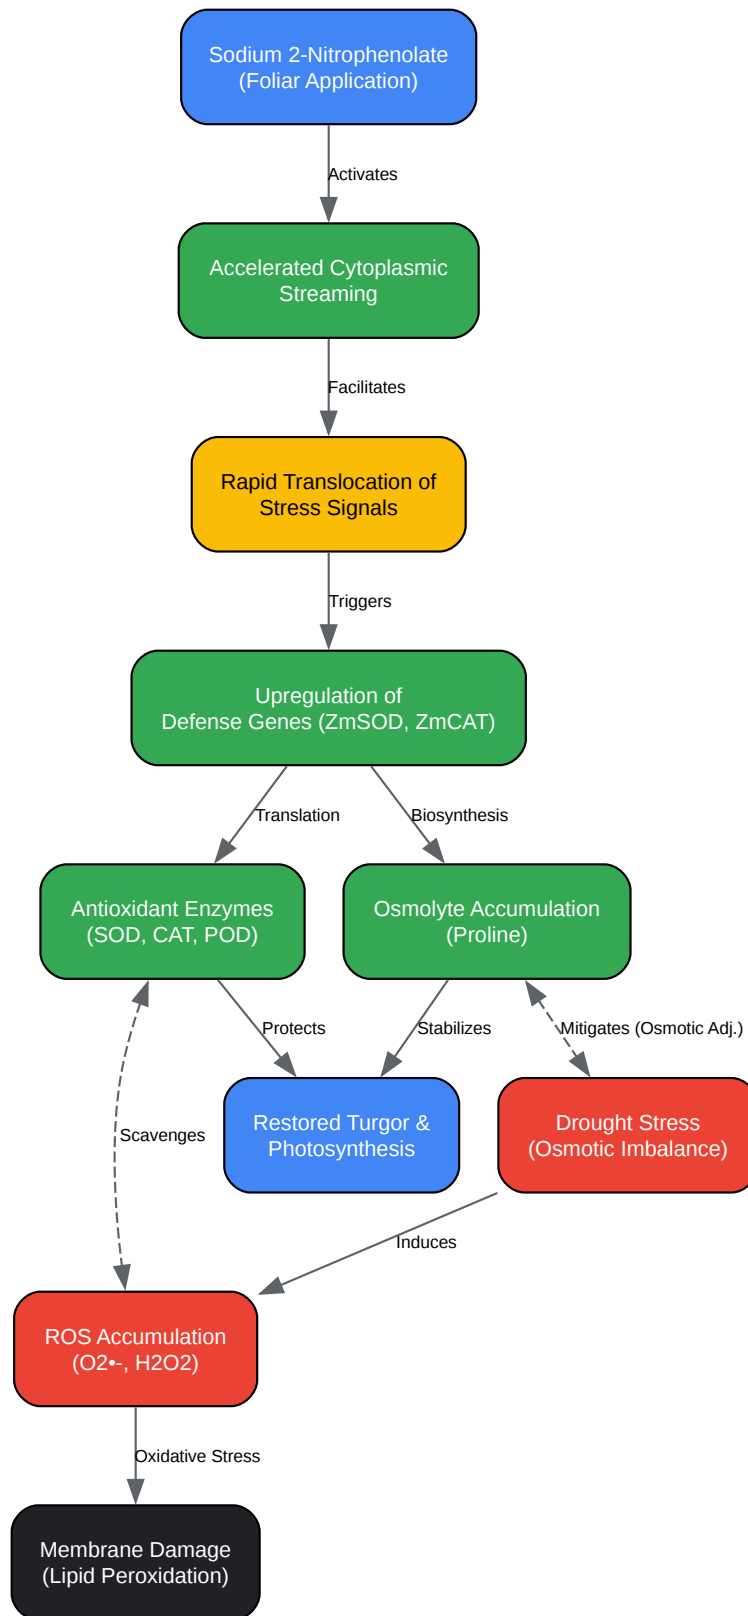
Sodium 2-Nitrophenolate
(Foliar Application)

Activates

Accelerated Cytoplasmic Streaming

Facilitates

Rapid Translocation of Stress Signals

Triggers

Upregulation of
Defense Genes (ZmSOD, ZmCAT)

Translation

Biosynthesis

Antioxidant Enzymes
(SOD, CAT, POD)

Osmolyte Accumulation
(Proline)

Protects

Stabilizes

Mitigates (Osmotic Adj.)

Scavenges

Restored Turgor & Photosynthesis

Drought Stress
(Osmotic Imbalance)

Induces

ROS Accumulation
(O2•-, H2O2)

Oxidative Stress

Membrane Damage
(Lipid Peroxidation)